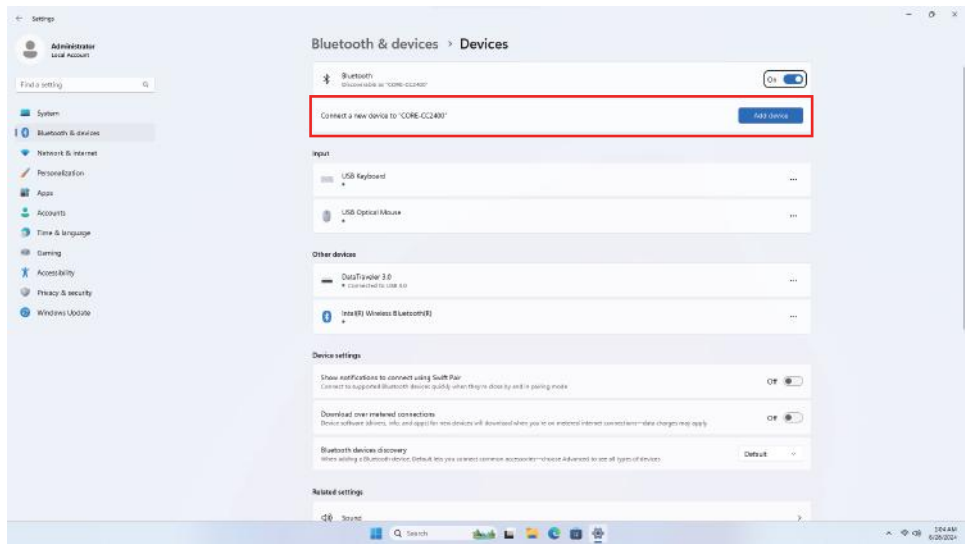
Settings

Administrator
Local Account

Find a setting

System
Bluetooth & devices
Network & internet
Personalization
Apps
Accounts
Time & language
Gaming
Accessibility
Privacy & security
Windows Update

Bluetooth & devices > Devices

Bluetooth
Discoverable as "CORE-CC2400"
On

Connect a new device to "CORE-CC2400"
Add device

Input

USB Keyboard
•

USB Optical Mouse
•

Other devices

DataTraveler 3.0
• Connected to USB 3.0

Intel(R) Wireless Bluetooth(R)
•

Device settings

Show notifications to connect using Swift Pair
Connect to supported Bluetooth devices quickly when they're close by and in pairing mode
Off

Download over metered connections
Device software (drivers, info, and apps) for new devices will download when you're on metered internet connections—data charges may apply
Off

Bluetooth devices discovery
When adding a Bluetooth device, Default lets you connect common accessories—choose Advanced to see all types of devices
Default

Related settings

Sound

Search

3:04 AM
6/28/2024